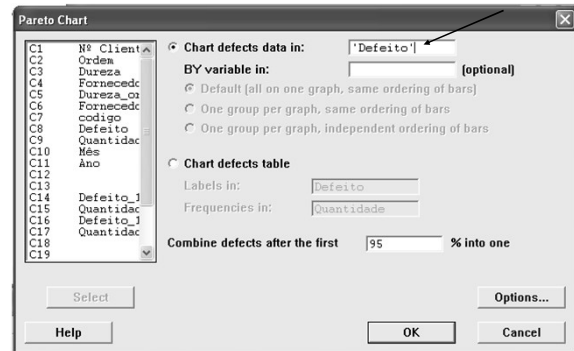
Pareto Chart

C1 Nº Client
C2 Ordem
C3 Dureza
C4 Fornecedo
C5 Dureza_or
C6 Fornecedo
C7 codigo
C8 Defeito
C9 Quantidac
C10 Mês
C11 Ano
C12
C13
C14 Defeito_1
C15 Quantidac
C16 Defeito_1
C17 Quantidac
C18
C19

Chart defects data in: 'Defeito'

BY variable in: (optional)

Default (all on one graph, same ordering of bars)

One group per graph, same ordering of bars

One group per graph, independent ordering of bars

Chart defects table

Labels in: Defeito

Frequencies in: Quantidade

Combine defects after the first 95 % into one

Select

Options...

Help

OK

Cancel